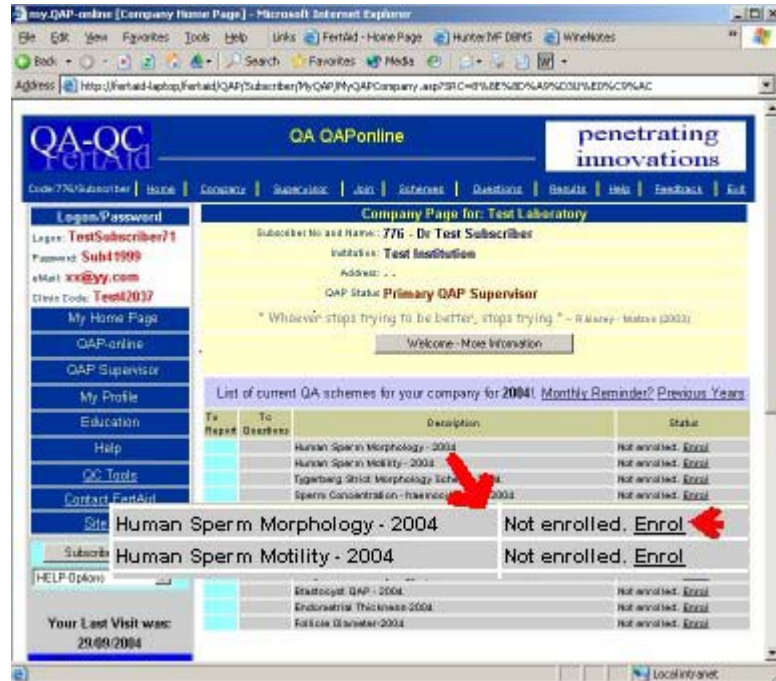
my.QAP-online [Company Home Page] - Microsoft Internet Explorer

File Edit View Favorites Tools Help Links Fertaid - Home Page HunterIVF DBMS WineNotes

Back Search Favorites Media

Address http://fertaid-laptop/fertaid/QAP/Subscriber/MyQAP/MyQAPCompany.asp?SRC=%8E%8D%A9%D3U%ED%C9%AC

QA-QC FertAid

QA QAPonline

penetrating innovations

Code:776/Subscriber | Home | Company | Supervisor | Join | Schemes | Questions | Results | Help | Feedback | Exit

Logon/Password

Logon: TestSubscriber71

Password: Sub41999

eMail: xx@yy.com

Clinic Code: Test42037

My Home Page

QAP-online

QAP Supervisor

My Profile

Education

Help

QC Tools

Contact FertAid

Site

Subscribe

HELP Options

Your Last Visit was: 29/09/2004

Company Page for: Test Laboratory

Subscriber No and Name: 776 - Dr Test Subscriber

Institution: Test Institution

Address: , ,

QAP Status Primary QAP Supervisor

" Whoever stops trying to be better, stops trying " - R Kenny - Matron (2003)

Welcome - More Information

List of current QA schemes for your company for 2004! Monthly Reminder? Previous Years

| To Report | To Questions | Description | Status |
|---|---|---|---|
| | | Human Sperm Morphology - 2004 | Not enrolled. Enrol |
| | | Human Sperm Motility - 2004 | Not enrolled. Enrol |
| | | Tygerberg Strict Morphology Sche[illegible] | Not enrolled. Enrol |
| | | Sperm Concentration - haemocy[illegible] 2004 | Not enrolled. Enrol |
| | | Blastocyst QAP - 2004 | Not enrolled. Enrol |
| | | Endometrial Thickness 2004 | Not enrolled. Enrol |
| | | Follicle Diameter 2004 | Not enrolled. Enrol |

Human Sperm Morphology - 2004 Not enrolled. Enrol

Human Sperm Motility - 2004 Not enrolled. Enrol

Local intranet